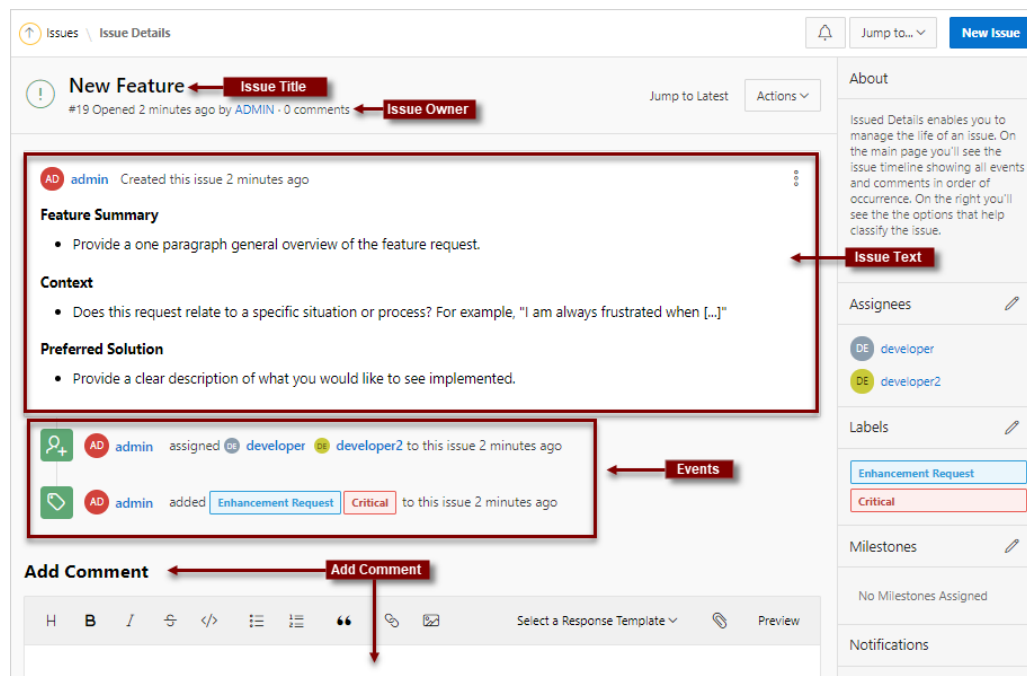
Issues \ Issue Details

Jump to...

New Issue

New Feature

Issue Title

#19 Opened 2 minutes ago by ADMIN · 0 comments

Issue Owner

Jump to Latest

Actions

About

Issued Details enables you to manage the life of an issue. On the main page you'll see the issue timeline showing all events and comments in order of occurrence. On the right you'll see the the options that help classify the issue.

AD admin Created this issue 2 minutes ago

Feature Summary

- Provide a one paragraph general overview of the feature request.

Issue Text

Context

- Does this request relate to a specific situation or process? For example, "I am always frustrated when [...]"

Preferred Solution

- Provide a clear description of what you would like to see implemented.

Assignees

DE developer

DE developer2

Labels

AD admin assigned DE developer DE developer2 to this issue 2 minutes ago

Events

AD admin added Enhancement Request Critical to this issue 2 minutes ago

Enhancement Request

Critical

Milestones

Add Comment

Add Comment

No Milestones Assigned

H B I

Select a Response Template

Preview

Notifications